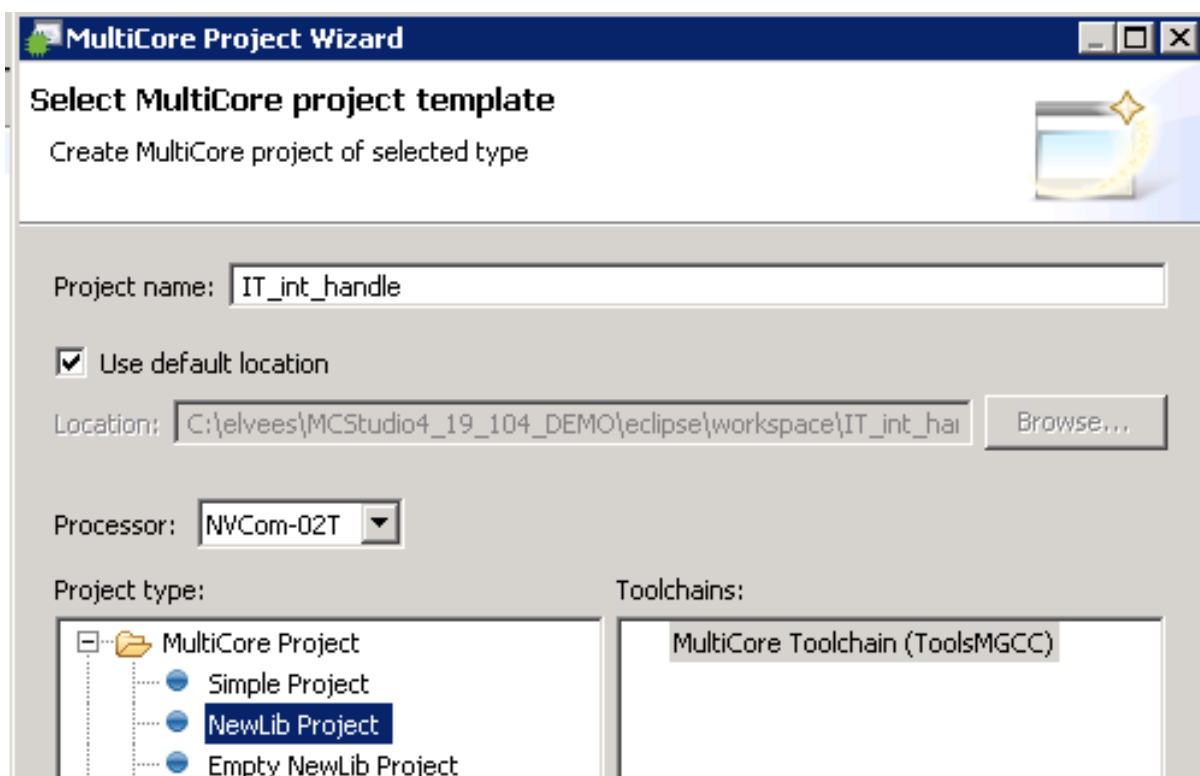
MultiCore Project Wizard

Select MultiCore project template

Create MultiCore project of selected type

Project name: IT_int_handle

Use default location

Location: C:\elvees\MCStudio4_19_104_DEMO\eclipse\workspace\IT_int_har

Browse...

Processor: NVCom-02T

Project type:

MultiCore Project

Simple Project

NewLib Project

Empty NewLib Project

Toolchains:

MultiCore Toolchain (ToolsMGCC)